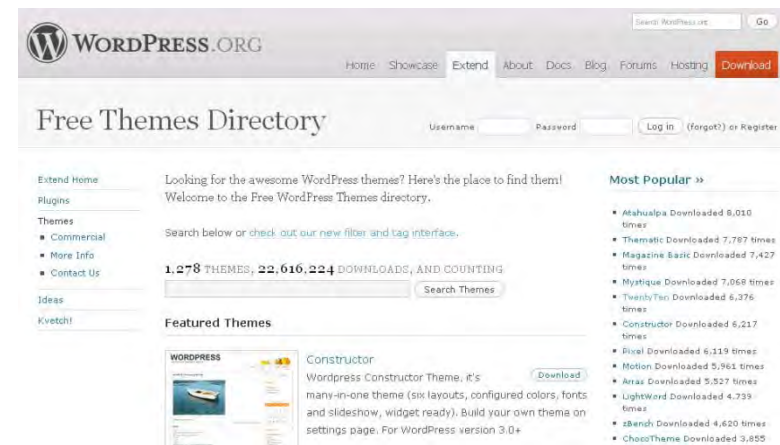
Search WordPress.org Go

WordPress.org

Home Showcase Extend About Docs Blog Forums Hosting Download

Free Themes Directory

Username Password Log in (forgot?) or Register

Extend Home
Plugins
Themes
■ Commercial
■ More Info
■ Contact Us
Ideas
Kvetch!

Looking for the awesome WordPress themes? Here's the place to find them! Welcome to the Free WordPress Themes directory.

Search below or check out our new filter and tag interface.

1,278 THEMES, 22,616,224 DOWNLOADS, AND COUNTING

Search Themes

Featured Themes

WORDPRESS

Constructor

Download

Wordpress Constructor Theme, it's many-in-one theme (six layouts, configured colors, fonts and slideshow, widget ready). Build your own theme on settings page. For WordPress version 3.0+

Most Popular »

■ Atahualpa Downloaded 8,010 times
■ Thematic Downloaded 7,787 times
■ Magazine Basic Downloaded 7,427 times
■ Mystique Downloaded 7,068 times
■ TwentyTen Downloaded 6,376 times
■ Constructor Downloaded 6,217 times
■ Pixel Downloaded 6,119 times
■ Motion Downloaded 5,961 times
■ Arras Downloaded 5,527 times
■ LightWord Downloaded 4,739 times
■ zBench Downloaded 4,620 times
■ ChocoTheme Downloaded 3,855